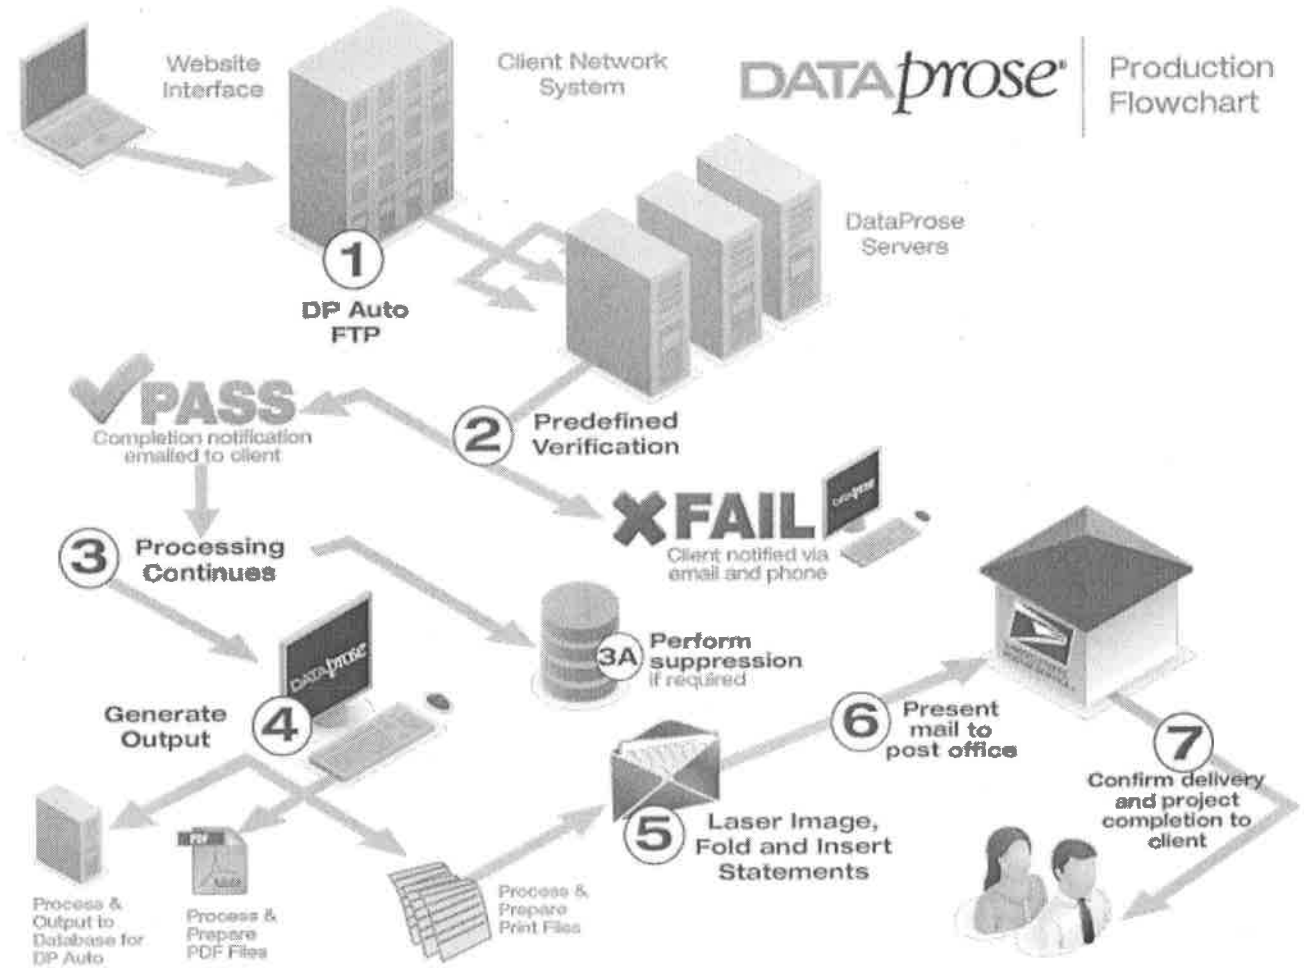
Website Interface

Client Network System

DATAprose® | Production Flowchart

DataProse Servers

1 DP Auto FTP

PASS Completion notification emailed to client

2 Predefined Verification

FAIL Client notified via email and phone

3 Processing Continues

3A Perform suppression if required

Generate Output 4

6 Present mail to post office

7 Confirm delivery and project completion to client

5 Laser Image, Fold and Insert Statements

Process & Output to Database for DP Auto

Process & Prepare PDF Files

Process & Prepare Print Files